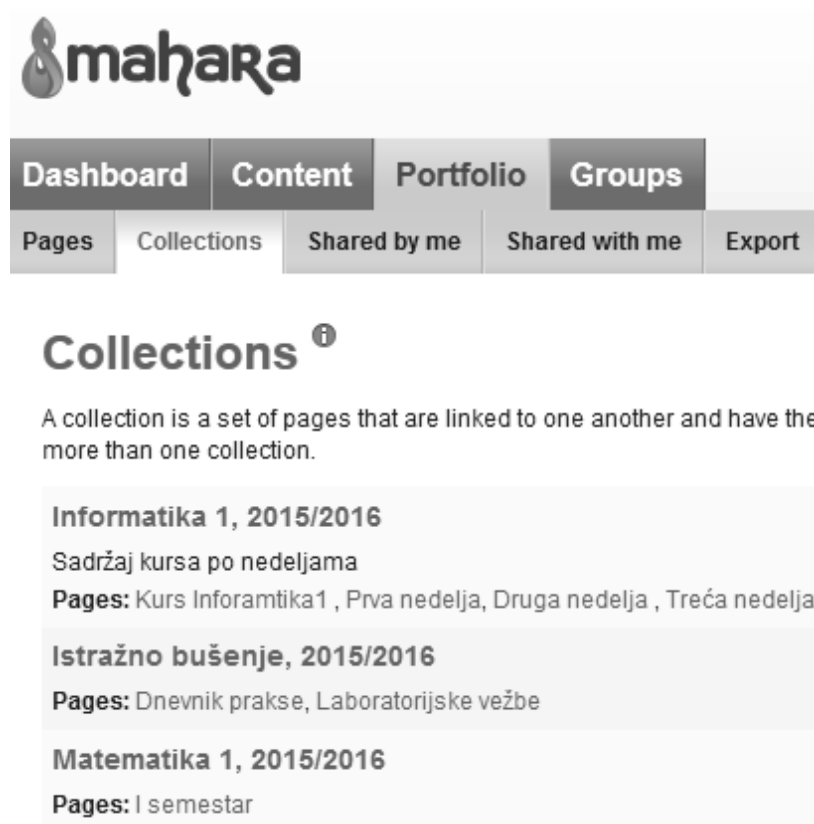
mahara

Dashboard Content Portfolio Groups

Pages Collections Shared by me Shared with me Export

Collections

A collection is a set of pages that are linked to one another and have the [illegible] more than one collection.

Informatika 1, 2015/2016

Sadržaj kursa po nedeljama

Pages: Kurs Inforamtika1 , Prva nedelja, Druga nedelja , Treća nedelja

Istražno bušenje, 2015/2016

Pages: Dnevnik prakse, Laboratorijske vežbe

Matematika 1, 2015/2016

Pages: I semestar